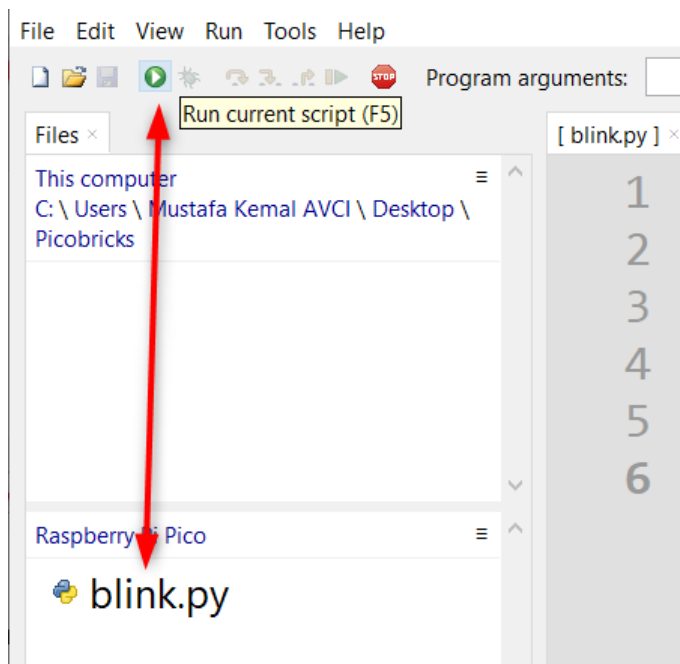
File Edit View Run Tools Help

STOP Program arguments:

Run current script (F5)

Files ×

[ blink.py ] ×

This computer
C: \ Users \ Mustafa Kemal AVCI \ Desktop \ Picobricks

1
2
3
4
5
6

Raspberry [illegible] Pico

blink.py